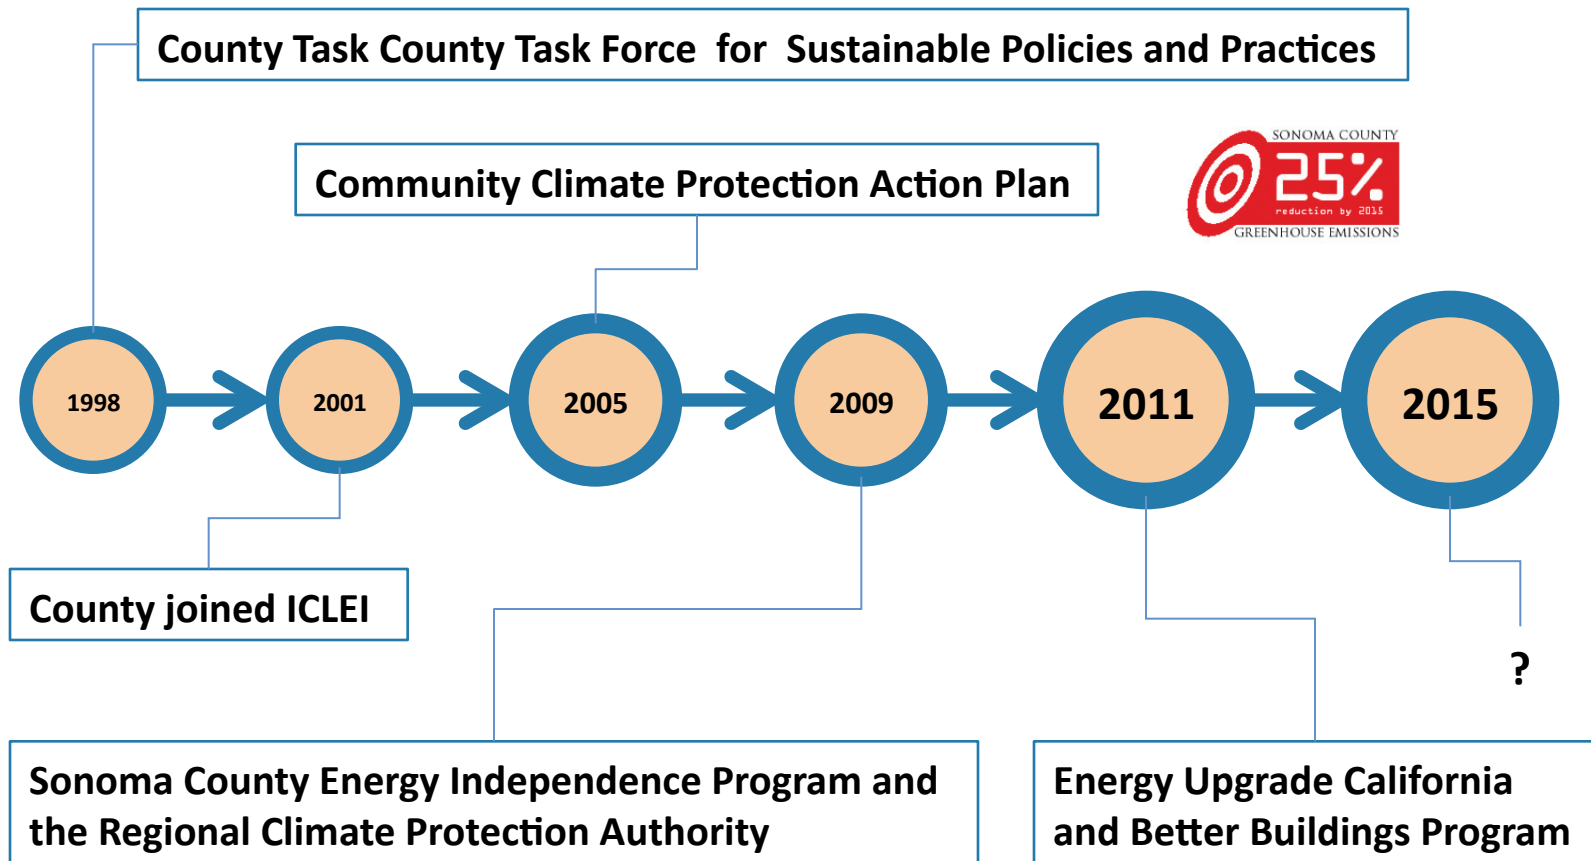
County Task County Task Force for Sustainable Policies and Practices

Community Climate Protection Action Plan

SONOMA COUNTY
25%
reduction by 2015
GREENHOUSE EMISSIONS

1998
2001
2005
2009
2011
2015

County joined ICLEI

?

Sonoma County Energy Independence Program and the Regional Climate Protection Authority

Energy Upgrade California and Better Buildings Program